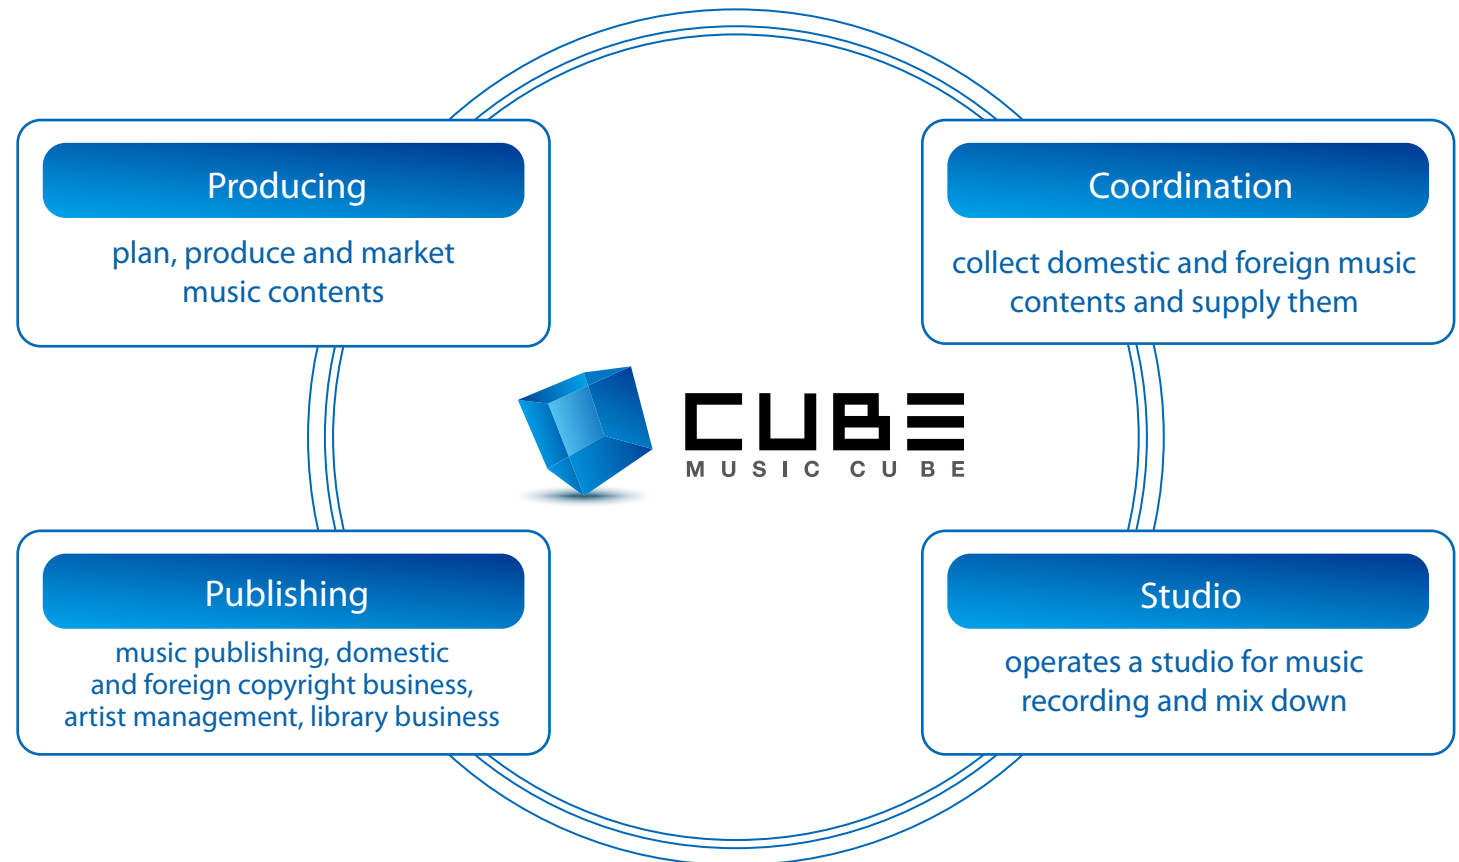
Producing

plan, produce and market music contents

Coordination

collect domestic and foreign music contents and supply them

CUBE
MUSIC CUBE

Publishing

music publishing, domestic and foreign copyright business, artist management, library business

Studio

operates a studio for music recording and mix down